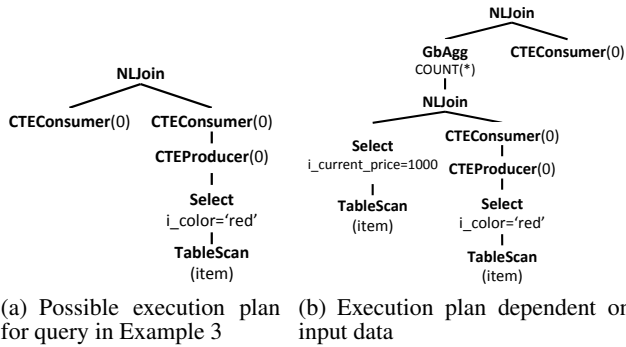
NLJoin

CTEConsumer(0) CTEConsumer(0)

CTEProducer(0)

Select
i_color='red'

TableScan
(item)

(a) Possible execution plan for query in Example 3

NLJoin

GbAgg
COUNT(*)

CTEConsumer(0)

NLJoin

Select
i_current_price=1000

TableScan
(item)

CTEConsumer(0)

CTEProducer(0)

Select
i_color='red'

TableScan
(item)

(b) Execution plan dependent on input data